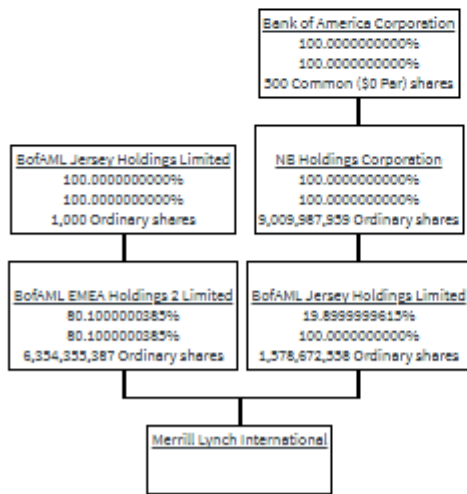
Bank of America Corporation
100.0000000000%
100.0000000000%
300 Common ($0 Par) shares

BofAML Jersey Holdings Limited
100.0000000000%
100.0000000000%
1,000 Ordinary shares

NB Holdings Corporation
100.0000000000%
100.0000000000%
9,009,987,959 Ordinary shares

BofAML EMEA Holdings 2 Limited
80.1000000385%
80.1000000385%
6,354,355,387 Ordinary shares

BofAML Jersey Holdings Limited
19.8999999615%
100.0000000000%
1,578,672,558 Ordinary shares

Merrill Lynch International